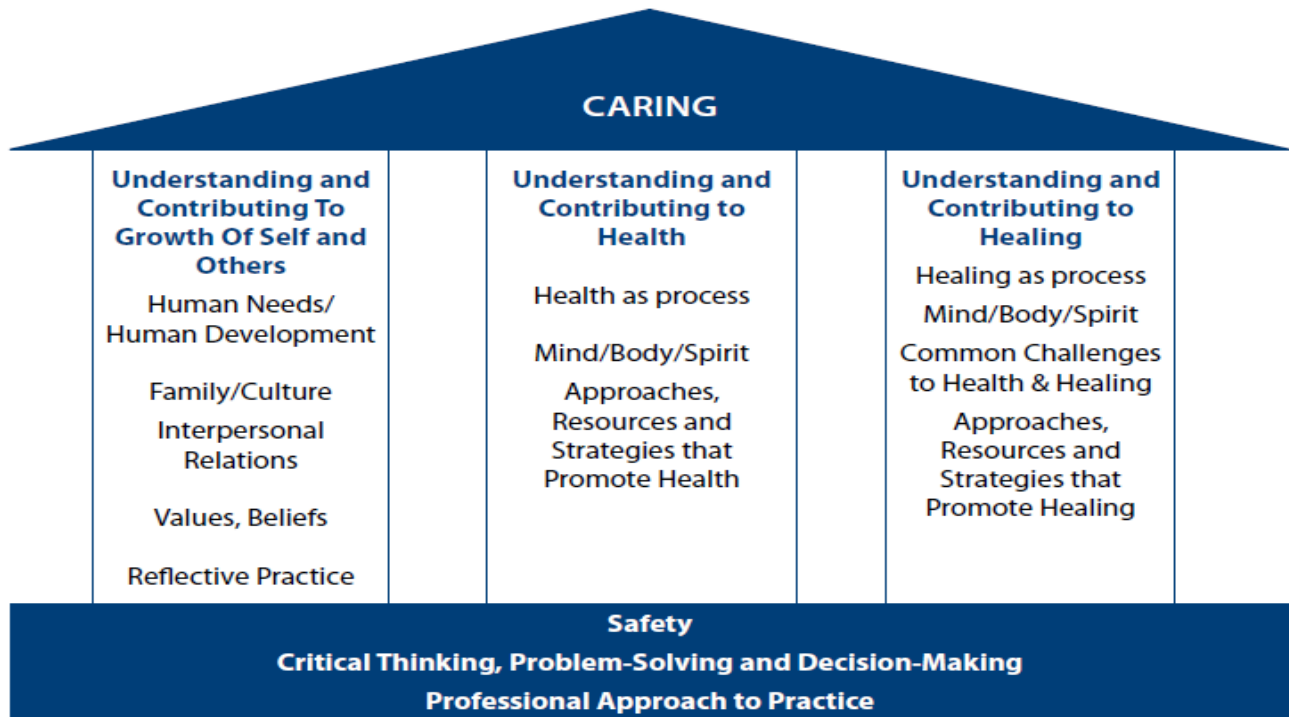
CARING

Understanding and Contributing To Growth Of Self and Others

Human Needs/ Human Development

Family/Culture

Interpersonal Relations

Values, Beliefs

Reflective Practice

Understanding and Contributing to Health

Health as process

Mind/Body/Spirit

Approaches, Resources and Strategies that Promote Health

Understanding and Contributing to Healing

Healing as process

Mind/Body/Spirit

Common Challenges to Health & Healing

Approaches, Resources and Strategies that Promote Healing

Safety

Critical Thinking, Problem-Solving and Decision-Making

Professional Approach to Practice